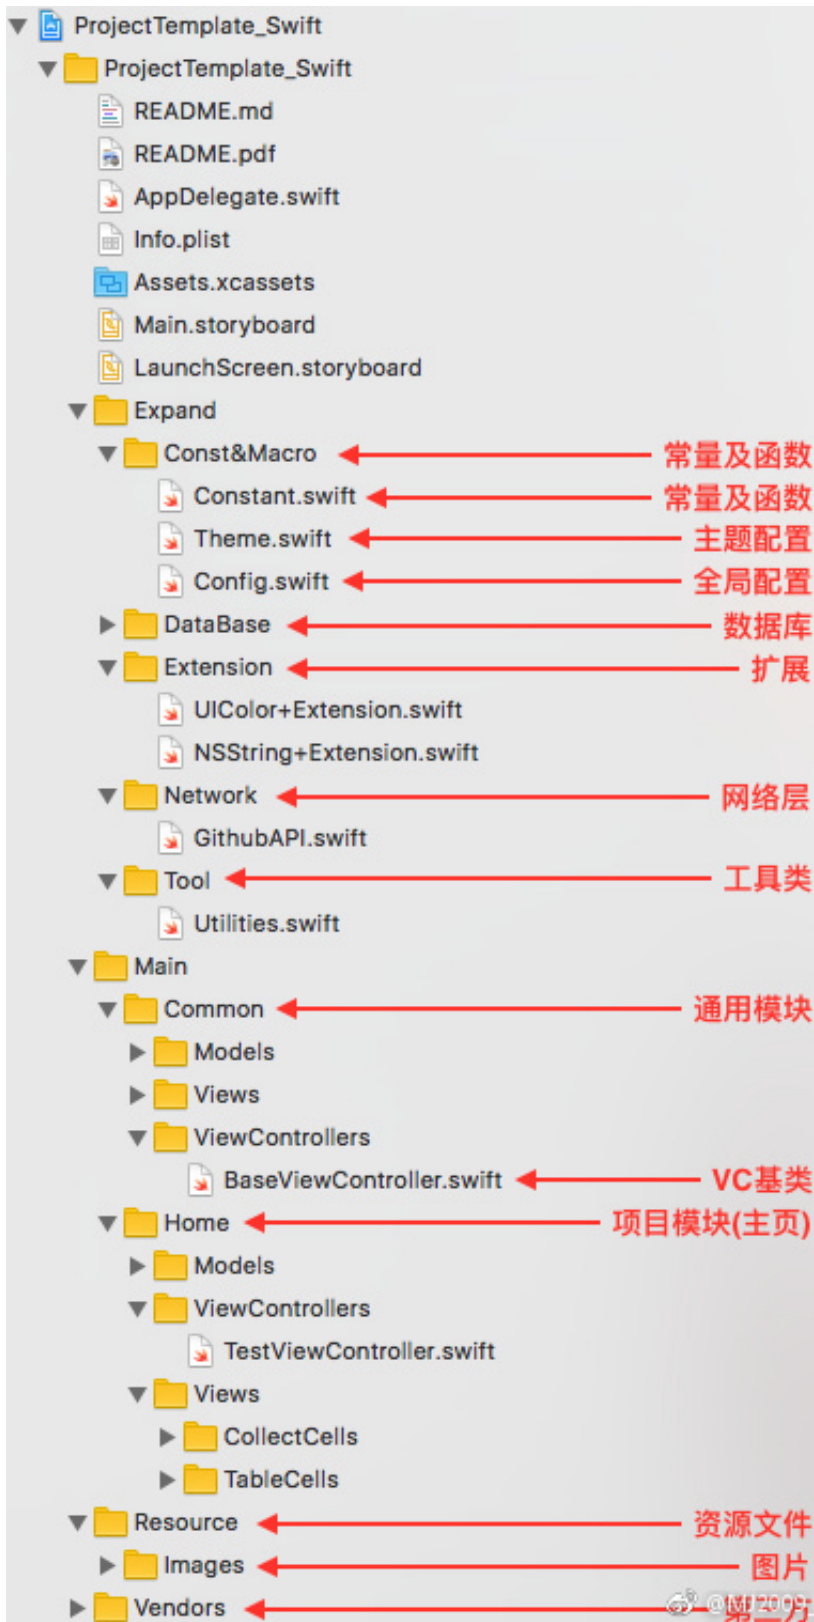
ProjectTemplate_Swift
ProjectTemplate_Swift
README.md
README.pdf
AppDelegate.swift
Info.plist
Assets.xcassets
Main.storyboard
LaunchScreen.storyboard
Expand
Const&Macro 常量及函数
Constant.swift 常量及函数
Theme.swift 主题配置
Config.swift 全局配置
DataBase 数据库
Extension 扩展
UIColor+Extension.swift
NSString+Extension.swift
Network 网络层
GithubAPI.swift
Tool 工具类
Utilities.swift
Main
Common 通用模块
Models
Views
ViewControllers
BaseViewController.swift VC基类
Home 项目模块(主页)
Models
ViewControllers
TestViewController.swift
Views
CollectCells
TableCells
Resource 资源文件
Images 图片
Vendors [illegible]
@MJ2009